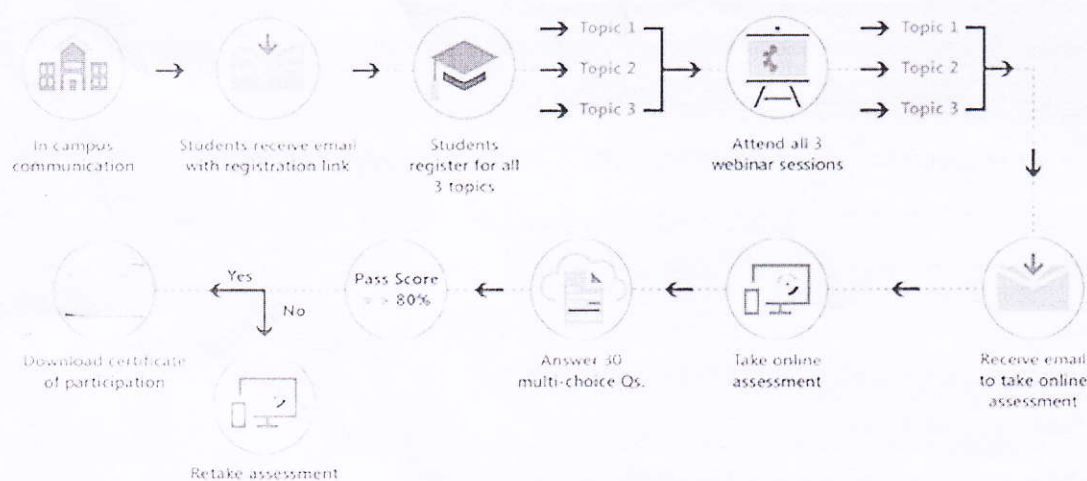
In campus communication

Students receive email with registration link

Students register for all 3 topics

Topic 1
Topic 2
Topic 3

Attend all 3 webinar sessions

Topic 1
Topic 2
Topic 3

Receive email to take online assessment

Take online assessment

Answer 30 multi-choice Qs.

Pass Score > 80%

Yes

No

Download certificate of participation

Retake assessment